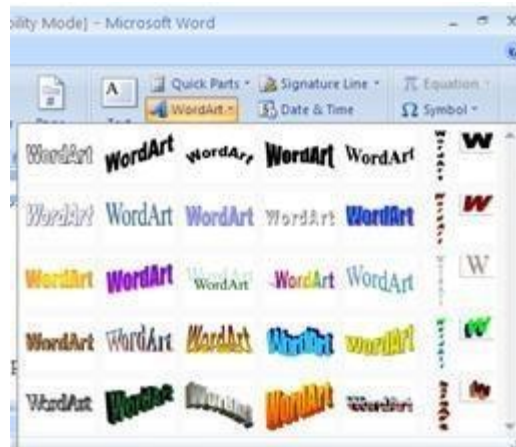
bility Mode] - Microsoft Word

Quick Parts
Signature Line
Equation
WordArt
Date & Time
Symbol

WordArt WordArt WordArt WordArt WordArt W
WordArt WordArt WordArt WordArt WordArt W
WordArt WordArt WordArt WordArt WordArt W
WordArt WordArt WordArt WordArt WordArt W
WordArt WordArt WordArt WordArt WordArt W